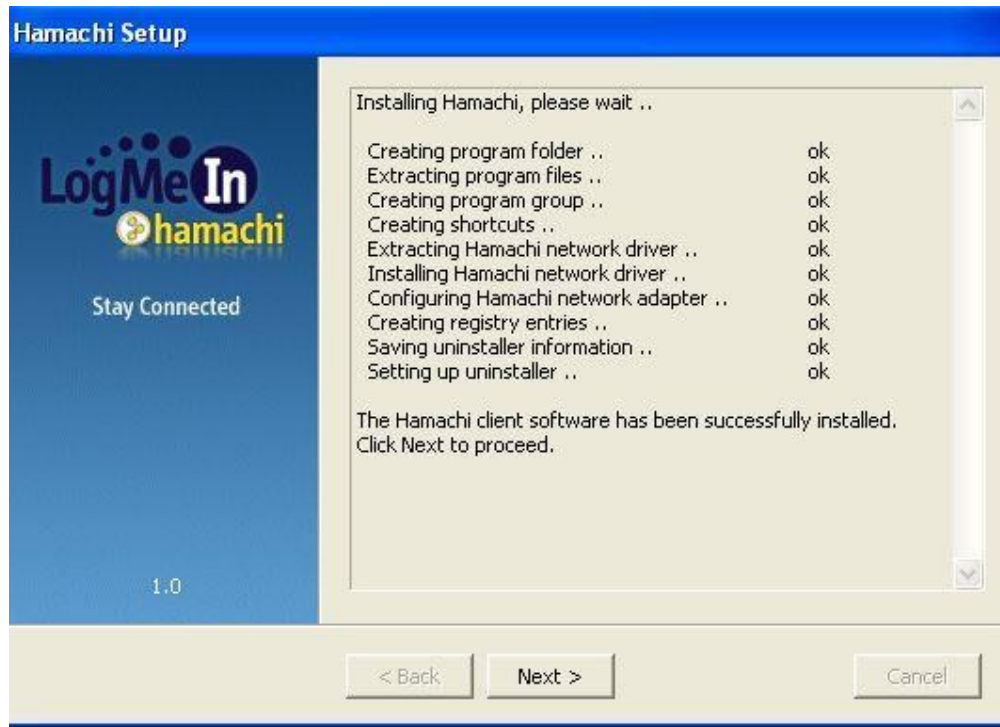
Hamachi Setup

LogMeIn
hamachi

Stay Connected

1.0

Installing Hamachi, please wait ..

| | |
|---|---|
| Creating program folder .. | ok |
| Extracting program files .. | ok |
| Creating program group .. | ok |
| Creating shortcuts .. | ok |
| Extracting Hamachi network driver .. | ok |
| Installing Hamachi network driver .. | ok |
| Configuring Hamachi network adapter .. | ok |
| Creating registry entries .. | ok |
| Saving uninstaller information .. | ok |
| Setting up uninstaller .. | ok |

The Hamachi client software has been successfully installed. Click Next to proceed.

< Back
Next >
Cancel